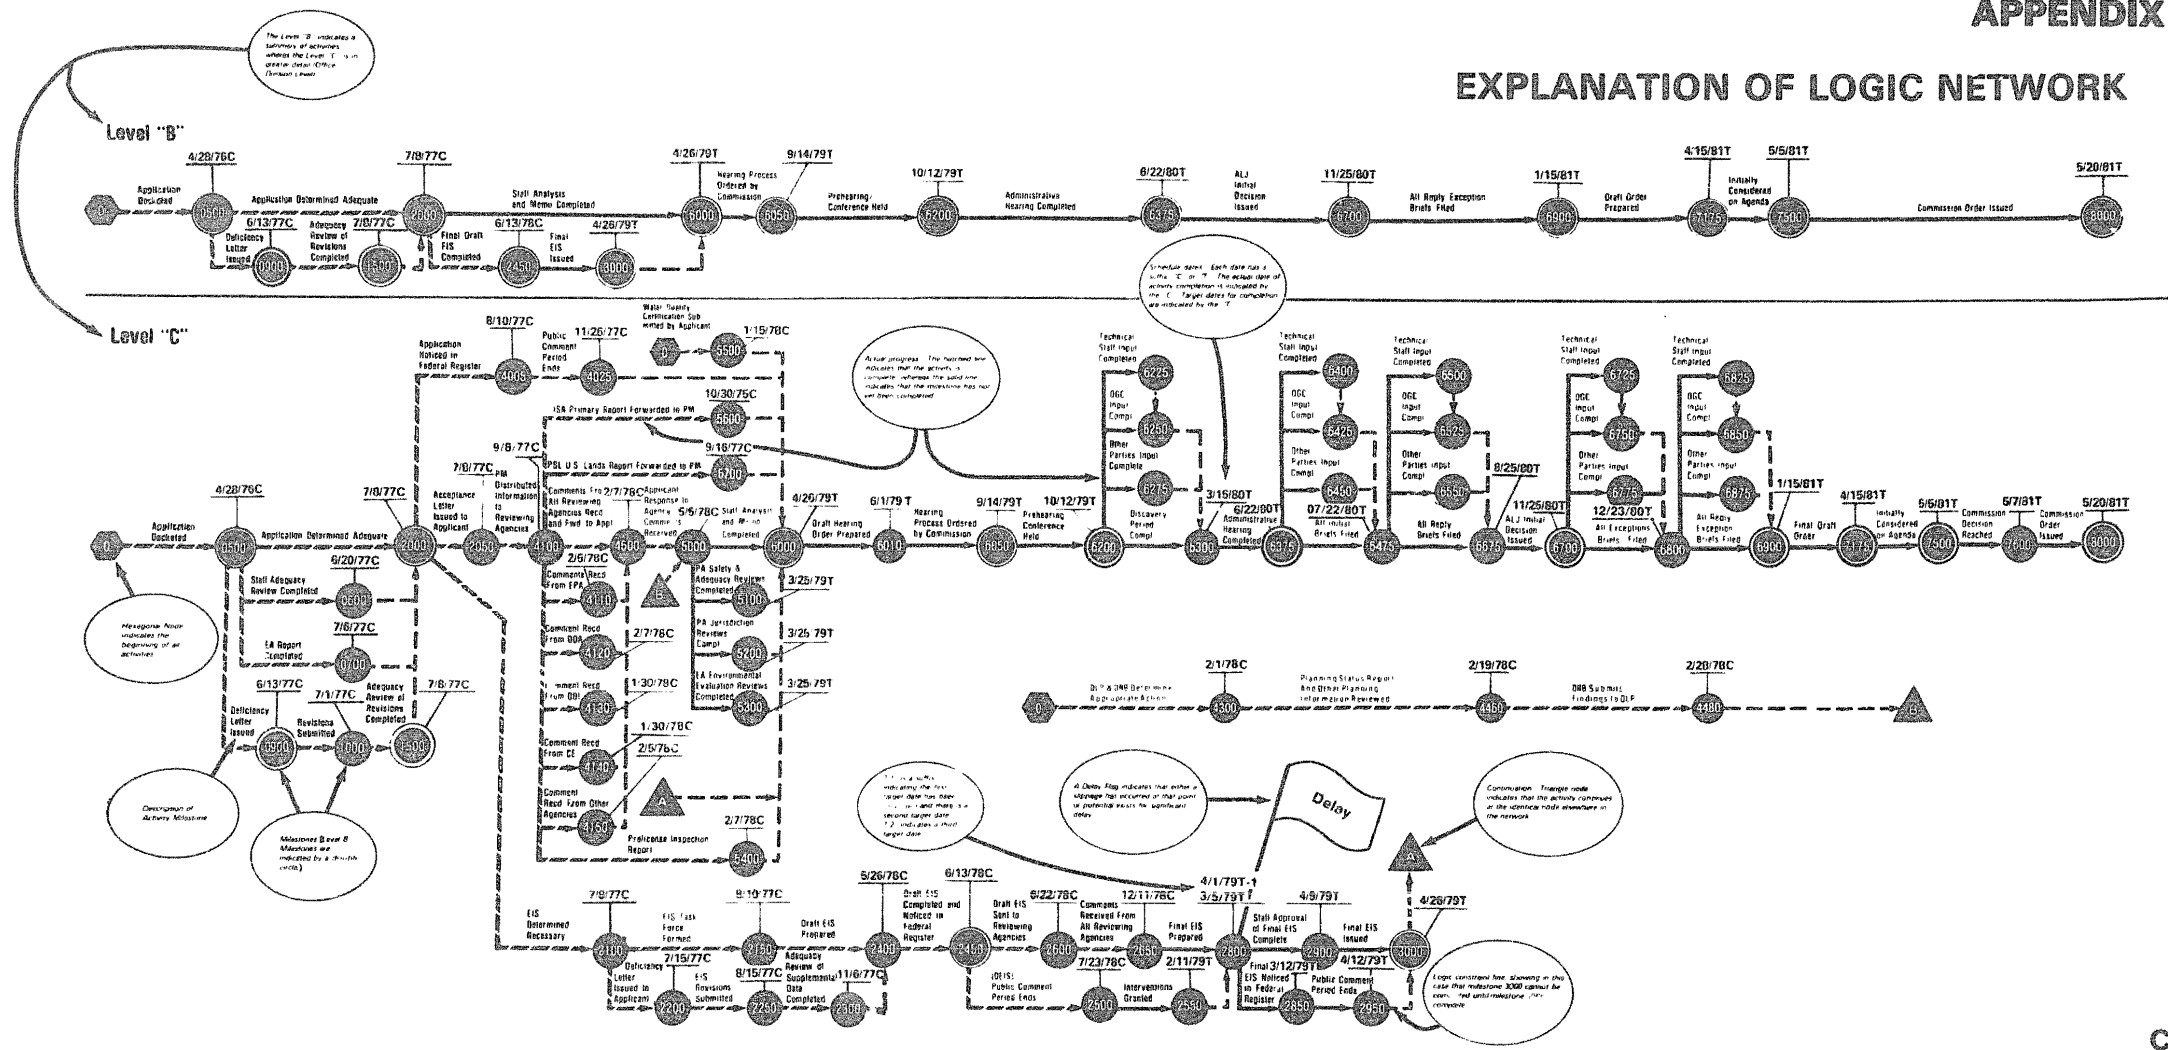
APPENDIX

EXPLANATION OF LOGIC NETWORK

The Level "B" indicates a summary of activities whereas the Level "C" is in greater detail (Office Division Level)

Level "B"

0 Application Docketed 4/28/76C 0500 Application Determined Adequate 7/8/77C 2000 Staff Analysis and Memo Completed 4/26/79T 6000 Hearing Process Ordered by Commission 9/14/79T 6050 Prehearing/Conference Held 10/12/79T 6200 Administrative Hearing Completed 6/22/80T 6375 ALJ Initial Decision Issued 11/25/80T 6700 All Reply Exception Briefs Filed 1/15/81T 6900 Draft Order Prepared 4/15/81T 7175 Initially Considered on Agenda 5/5/81T 7500 Commission Order Issued 5/20/81T 8000

Deficiency Letter Issued 6/13/77C 0900 Adequacy Review of Revisions Completed 7/8/77C 1500 Final Draft EIS Completed 6/13/78C 2450 Final EIS Issued 4/26/79T 3000

Schedule dates. Each date has a suffix "C" or "T". The actual date of activity completion is indicated by the "C". Target dates for completion are indicated by the "T".

Level "C"

Application Noticed in Federal Register 8/10/77C 4005 Public Comment Period Ends 11/26/77C 4025

Water Quality Certification Submitted by Applicant 0 1/15/78C 5500

ISR Primary Report Forwarded to PM 10/30/75C 5600
PSL U.S. Lands Report Forwarded to PM 9/16/77C 5700

Actual progress. The hatched line indicates that the activity is complete, whereas the solid line indicates that the milestone has not yet been completed.

0 Application Docketed 4/28/76C 0500 Application Determined Adequate 7/8/77C 2000 Acceptance Letter Issued to Applicant 7/8/77C 2050 PM Distributed Information to Reviewing Agencies 9/8/77C 4100 Comments From All Reviewing Agencies Recd and Fwd to Appl 2/7/78C 4600 Applicant Response to Agency Comments Received 5/5/78C 5000 Staff Analysis and Memo Completed 4/26/79T 6000 Draft Hearing Order Prepared 6/1/79T 6010 Hearing Process Ordered by Commission 9/14/79T 6050 Prehearing Conference Held 10/12/79T 6200 Discovery Period Compl 3/15/80T 6300 Administrative Hearing Completed 6/22/80T 6375 All Initial Briefs Filed 07/22/80T 6475 All Reply Briefs Filed 8/25/80T 6675 ALJ Initial Decision Issued 11/25/80T 6700 All Exceptions Briefs Filed 12/23/80T 6800 All Reply Exception Briefs Filed 1/15/81T 6900 Final Draft Order 4/15/81T 7175 Initially Considered on Agenda 5/5/81T 7500 Commission Decision Reached 6/7/81T 7600 Commission Order Issued 5/20/81T 8000

Technical Staff Input Completed 6225 OGC Input Compl 6250 Other Parties Input Complete 6275
Technical Staff Input Completed 6400 OGC Input Compl 6425 Other Parties Input Compl 6450
Technical Staff Input Completed 6500 OGC Input Compl 6525 Other Parties Input Compl 6550
Technical Staff Input Completed 6725 OGC Input Compl 6750 Other Parties Input Compl 6775
Technical Staff Input Completed 6825 OGC Input Compl 6850 Other Parties Input Compl 6875

Staff Adequacy Review Completed 6/20/77C 0600
EA Report Completed 7/6/77C 0700
Deficiency Letter Issued 6/13/77C 0950 Revisions Submitted 7/1/77C 1000 Adequacy Review of Revisions Completed 7/8/77C 1500

Comments Recd From EPA 2/6/78C 4110
Comment Recd From DOA 2/7/78C 4120
Comment Recd From DOI 1/30/78C 4130
Comment Recd From CE 1/30/78C 4140
Comment Recd From Other Agencies 2/5/78C 4150
Prelicense Inspection Report 2/7/78C 5400

PA Safety & Adequacy Reviews Completed 3/25/79T 5100
PA Jurisdiction Reviews Compl 3/25/79T 5200
EA Environmental Evaluation Reviews Completed 3/25/79T 5300

Hexagonal Node indicates the beginning of all activities

Description of Activity Milestone

Milestones (Level B Milestones are indicated by a double circle)

0 OLP & DBB Determine Appropriate Action 2/1/78C 4300 Planning Status Report And Other Planning Information Reviewed 2/19/78C 4460 DBB Submits Findings to OLP 2/20/78C 4480 B

A Delay Flag indicates that either a slippage has occurred at that point or potential exists for significant delay

Delay

Continuation. Triangle node indicates that the activity continues at the identical node elsewhere in the network

T-1 is a suffix indicating the first target date has been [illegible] and there is a second target date. T-2 indicates a third target date.

EIS Determined Necessary 7/9/77C 2100 EIS Task Force Formed 9/10/77C 2150 Draft EIS Prepared 5/26/78C 2400 Draft EIS Completed and Noticed in Federal Register 6/13/78C 2450 Draft EIS Sent to Reviewing Agencies 6/22/78C 2600 Comments Received From All Reviewing Agencies 12/11/78C 2650 Final EIS Prepared 4/1/79T-1 3/5/79T 2800 Staff Approval of Final EIS Complete 4/9/79T 2900 Final EIS Issued 4/26/79T 3000

Deficiency Letter Issued to Applicant 7/15/77C 2200 EIS Revisions Submitted 8/15/77C 2250 Adequacy Review of Supplemental Data Completed 11/6/77C 2300
DEIS Public Comment Period Ends 7/23/78C 2500 Interventions Granted 2/11/79T 2550
Final EIS Noticed in Federal Register 3/12/79T 2850 Public Comment Period Ends 4/12/79T 2950

Logic constraint line, showing in this case that milestone 3000 cannot be completed until milestone 2950 complete

A

C